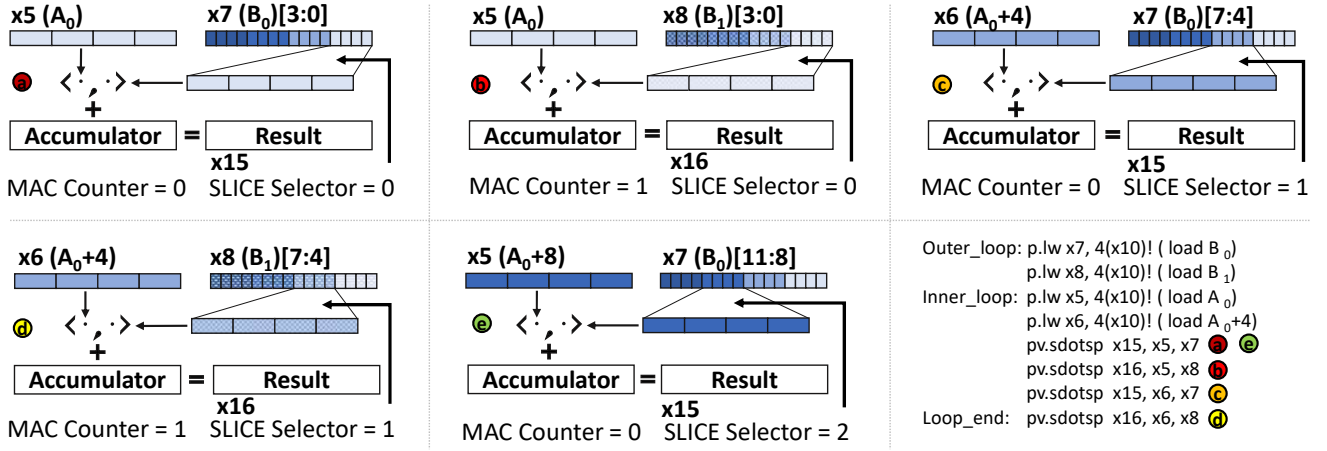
x5 ($A_0$) x7 ($B_0$)[3:0]

a

$<\cdot,\cdot>$

+

Accumulator = Result

x15

MAC Counter = 0 SLICE Selector = 0

x5 ($A_0$) x8 ($B_1$)[3:0]

b

$<\cdot,\cdot>$

+

Accumulator = Result

x16

MAC Counter = 1 SLICE Selector = 0

x6 ($A_0$+4) x7 ($B_0$)[7:4]

c

$<\cdot,\cdot>$

+

Accumulator = Result

x15

MAC Counter = 0 SLICE Selector = 1

x6 ($A_0$+4) x8 ($B_1$)[7:4]

d

$<\cdot,\cdot>$

+

Accumulator = Result

x16

MAC Counter = 1 SLICE Selector = 1

x5 ($A_0$+8) x7 ($B_0$)[11:8]

e

$<\cdot,\cdot>$

+

Accumulator = Result

x15

MAC Counter = 0 SLICE Selector = 2

Outer_loop: p.lw x7, 4(x10)! ( load $B_0$)
p.lw x8, 4(x10)! ( load $B_1$)
Inner_loop: p.lw x5, 4(x10)! ( load $A_0$)
p.lw x6, 4(x10)! ( load $A_0$+4)
pv.sdotsp x15, x5, x7 a e
pv.sdotsp x16, x5, x8 b
pv.sdotsp x15, x6, x7 c
Loop_end: pv.sdotsp x16, x6, x8 d